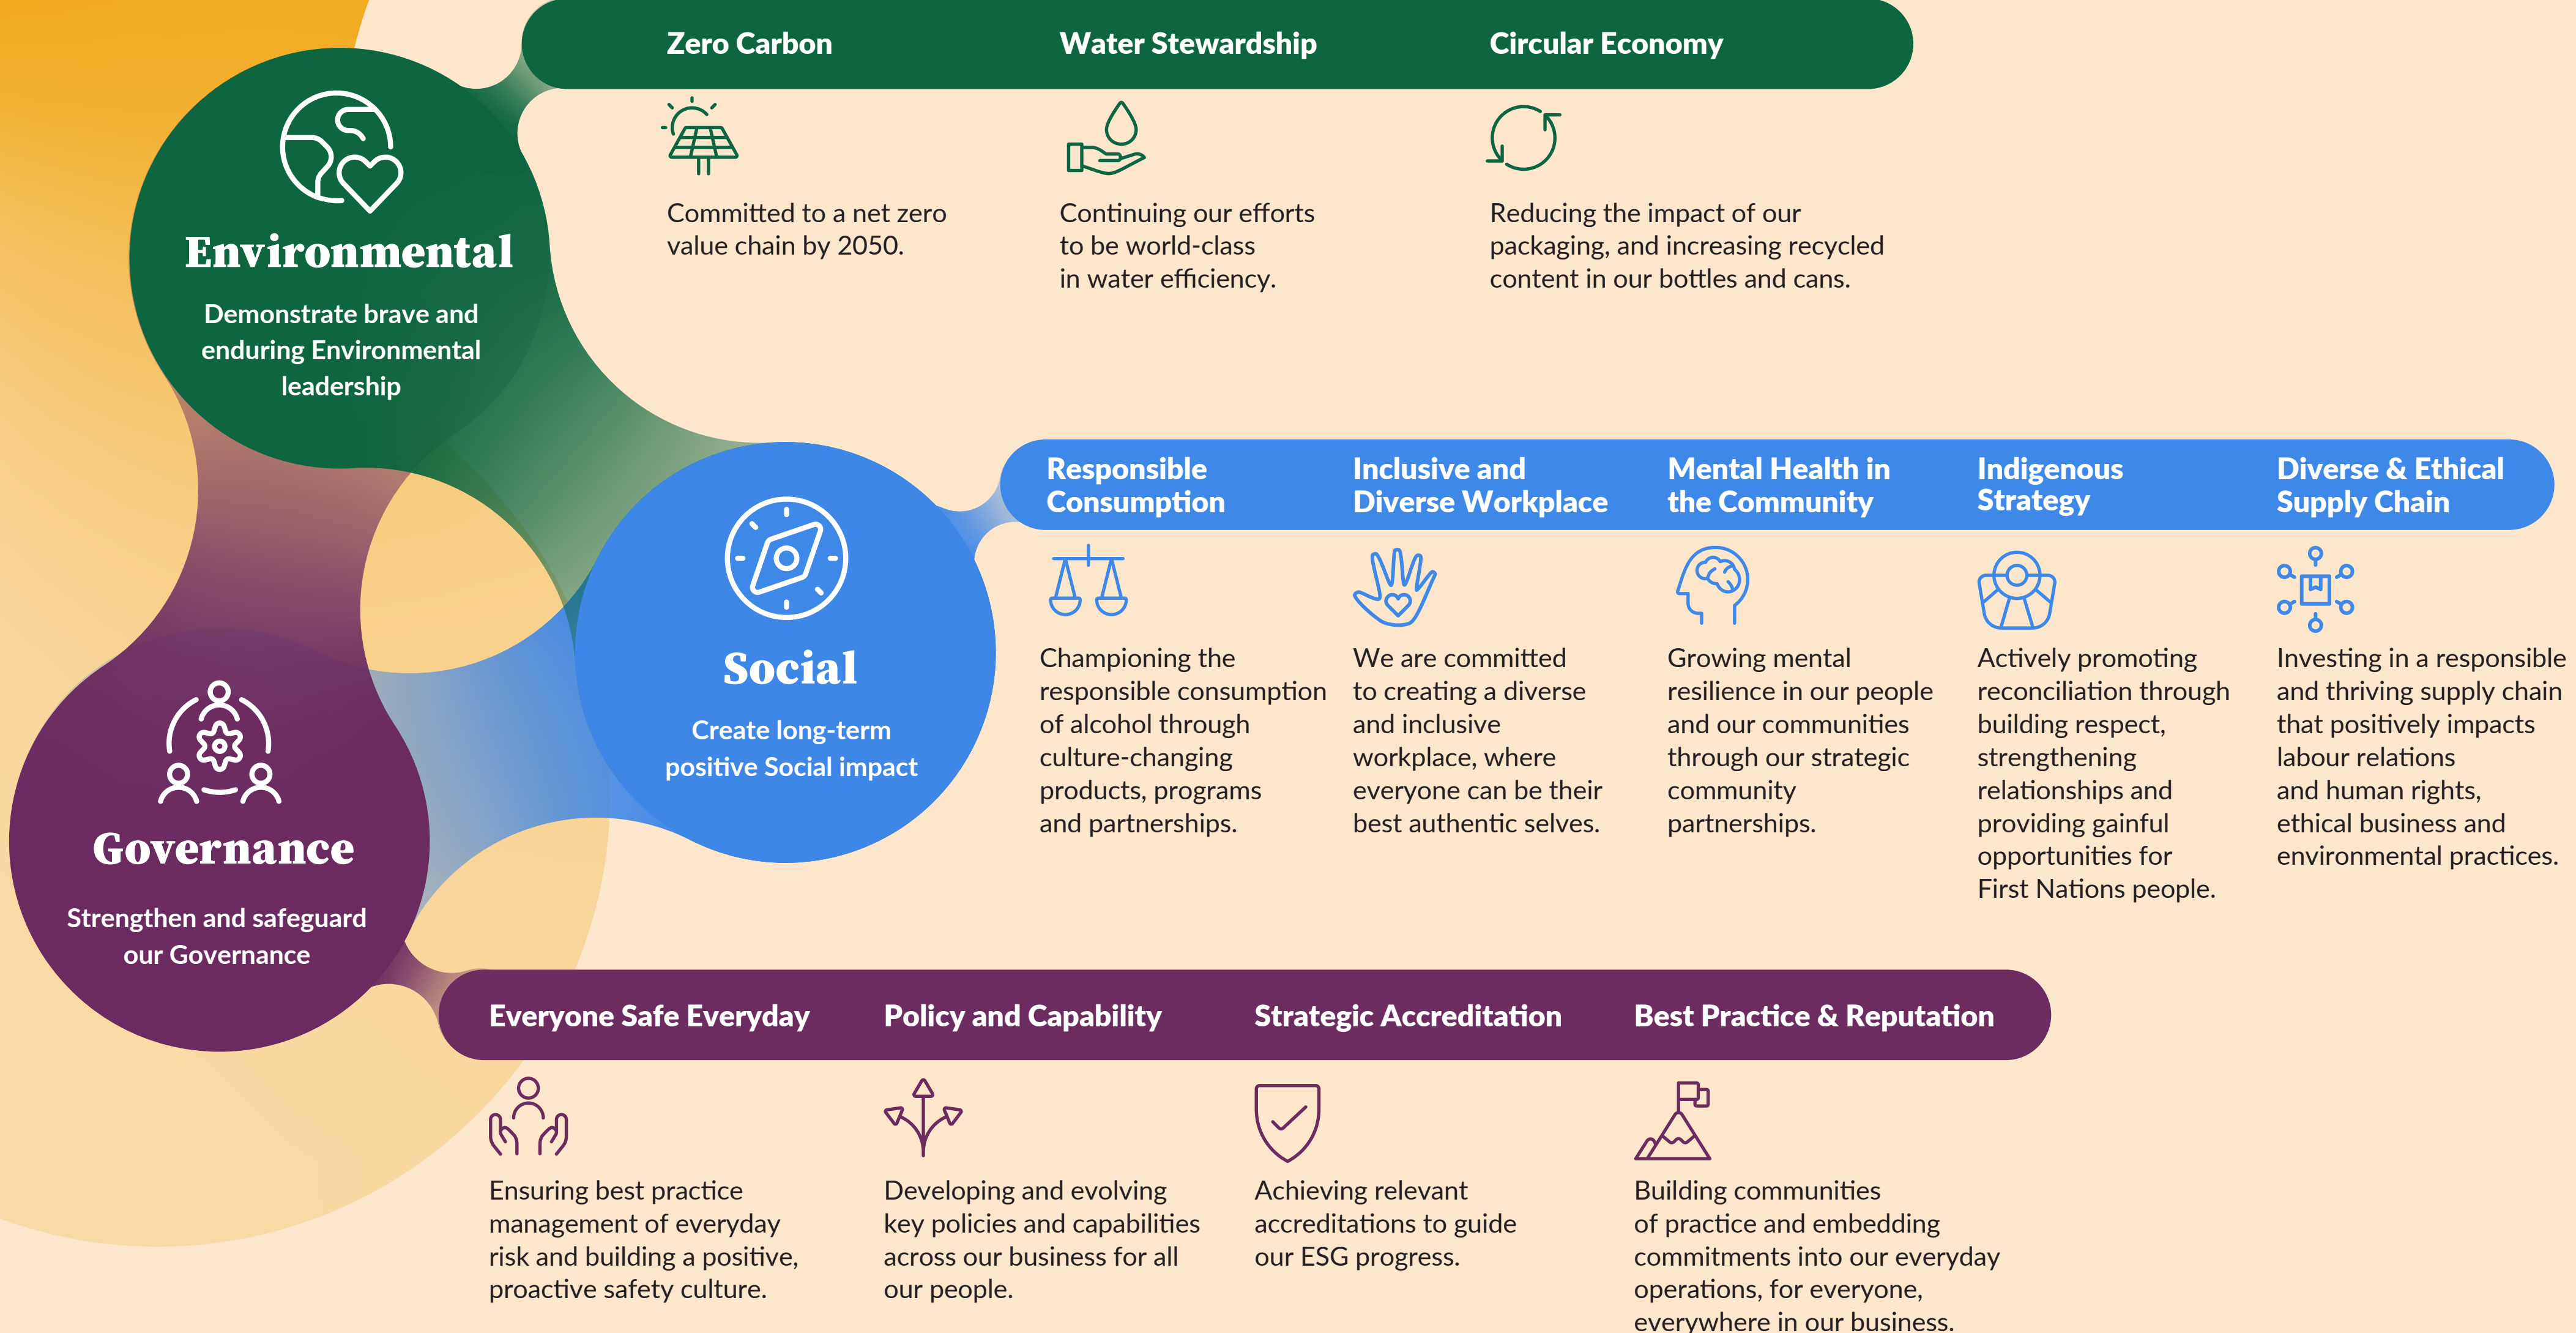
Environmental

Demonstrate brave and enduring Environmental leadership

Zero Carbon

Committed to a net zero value chain by 2050.

Water Stewardship

Continuing our efforts to be world-class in water efficiency.

Circular Economy

Reducing the impact of our packaging, and increasing recycled content in our bottles and cans.

Social

Create long-term positive Social impact

Responsible Consumption

Championing the responsible consumption of alcohol through culture-changing products, programs and partnerships.

Inclusive and Diverse Workplace

We are committed to creating a diverse and inclusive workplace, where everyone can be their best authentic selves.

Mental Health in the Community

Growing mental resilience in our people and our communities through our strategic community partnerships.

Indigenous Strategy

Actively promoting reconciliation through building respect, strengthening relationships and providing gainful opportunities for First Nations people.

Diverse & Ethical Supply Chain

Investing in a responsible and thriving supply chain that positively impacts labour relations and human rights, ethical business and environmental practices.

Governance

Strengthen and safeguard our Governance

Everyone Safe Everyday

Ensuring best practice management of everyday risk and building a positive, proactive safety culture.

Policy and Capability

Developing and evolving key policies and capabilities across our business for all our people.

Strategic Accreditation

Achieving relevant accreditations to guide our ESG progress.

Best Practice & Reputation

Building communities of practice and embedding commitments into our everyday operations, for everyone, everywhere in our business.